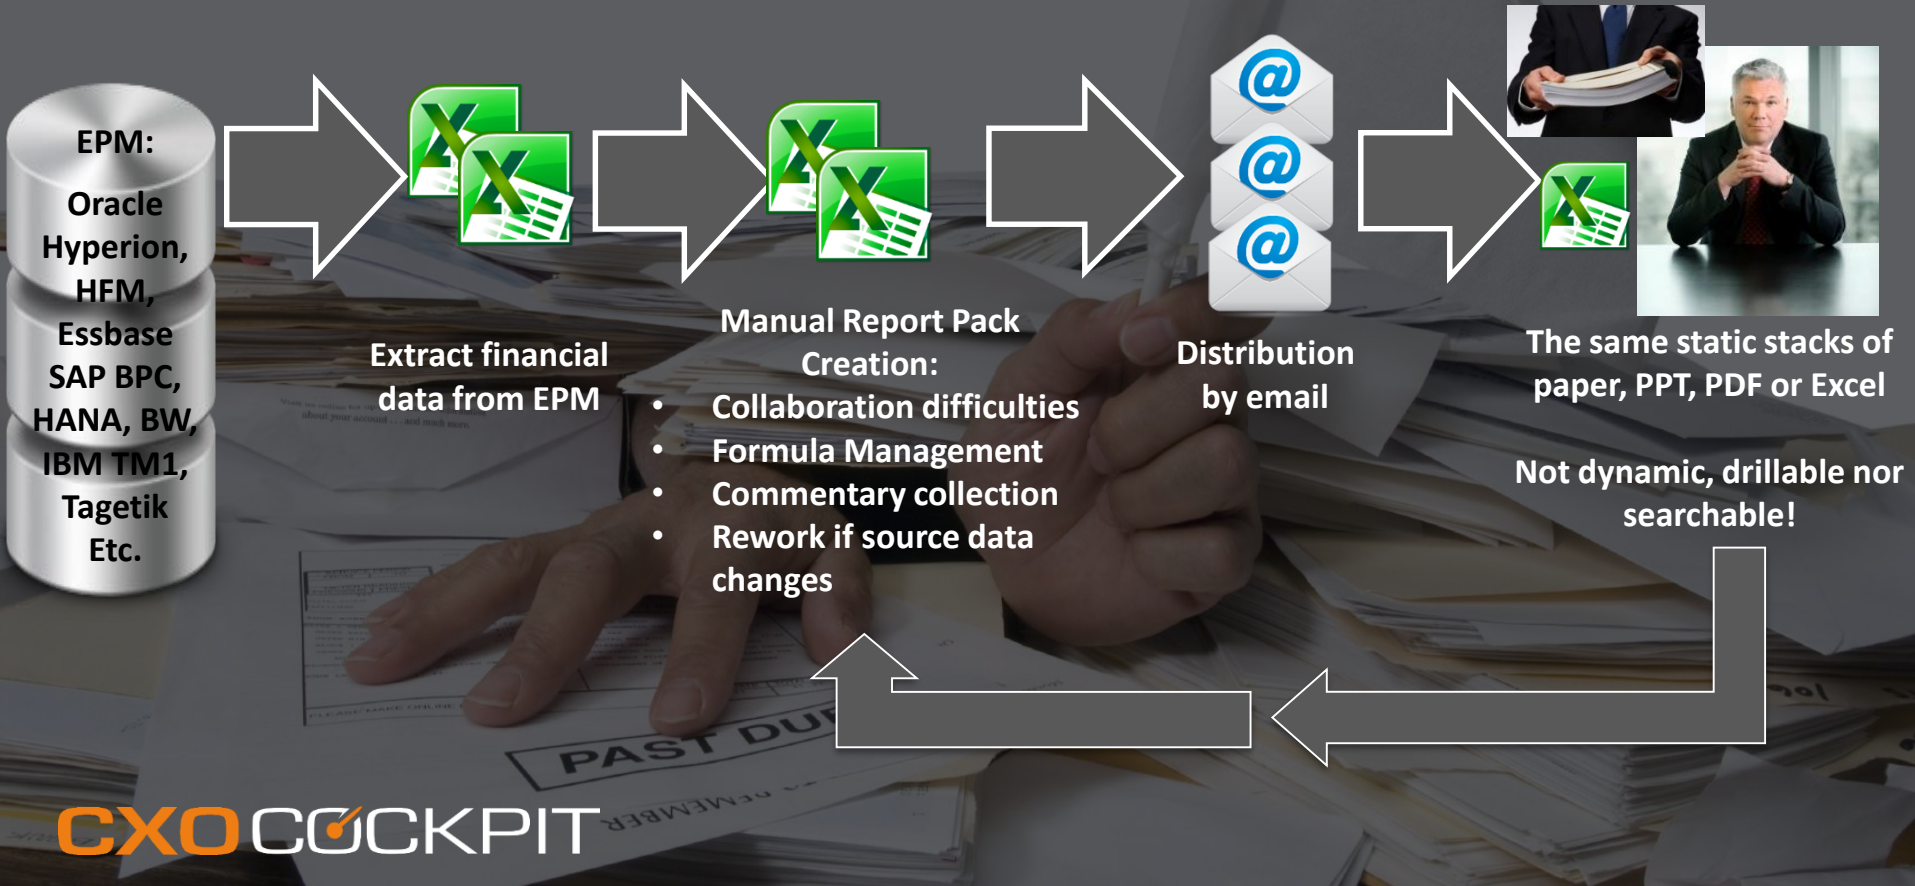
EPM:

Oracle Hyperion, HFM, Essbase SAP BPC, HANA, BW, IBM TM1, Tagetik Etc.

Extract financial data from EPM

Manual Report Pack Creation:
• Collaboration difficulties
• Formula Management
• Commentary collection
• Rework if source data changes

Distribution by email

The same static stacks of paper, PPT, PDF or Excel

Not dynamic, drillable nor searchable!

PAST DUE

CXO COCKPIT